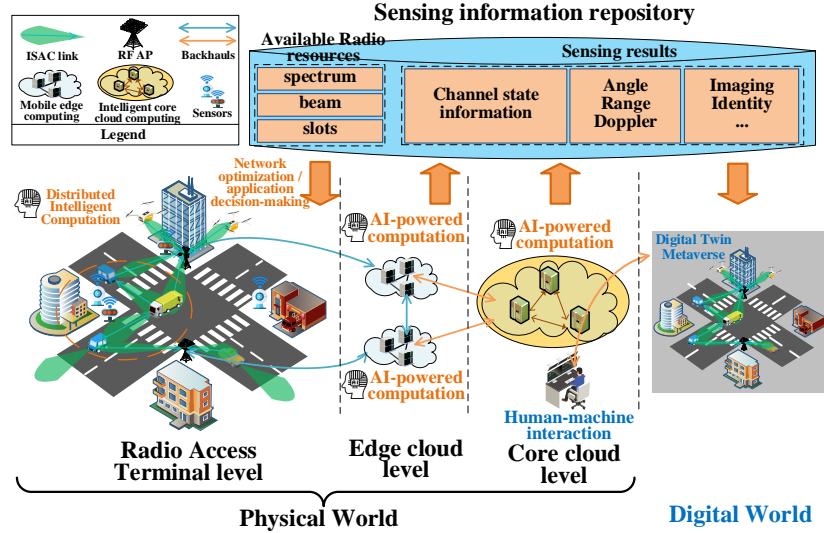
ISAC link

RF AP

Backhauls

Mobile edge computing

Intelligent core cloud computing

Sensors

Legend

Sensing information repository

Available Radio resources

spectrum

beam

slots

Sensing results

Channel state information

Angle Range Doppler

Imaging Identity ...

Distributed Intelligent Computation

Network optimization / application decision-making

AI-powered computation

AI-powered computation

AI-powered computation

Digital Twin Metaverse

Human-machine interaction

Radio Access Terminal level

Edge cloud level

Core cloud level

Physical World

Digital World